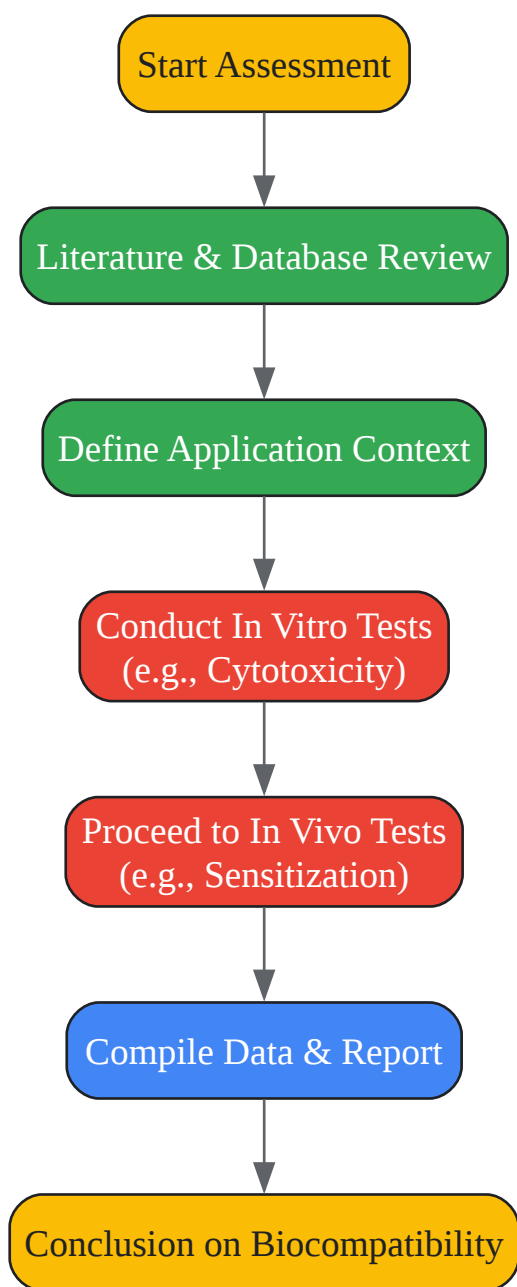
Start Assessment

Literature & Database Review

Define Application Context

Conduct In Vitro Tests
(e.g., Cytotoxicity)

Proceed to In Vivo Tests
(e.g., Sensitization)

Compile Data & Report

Conclusion on Biocompatibility